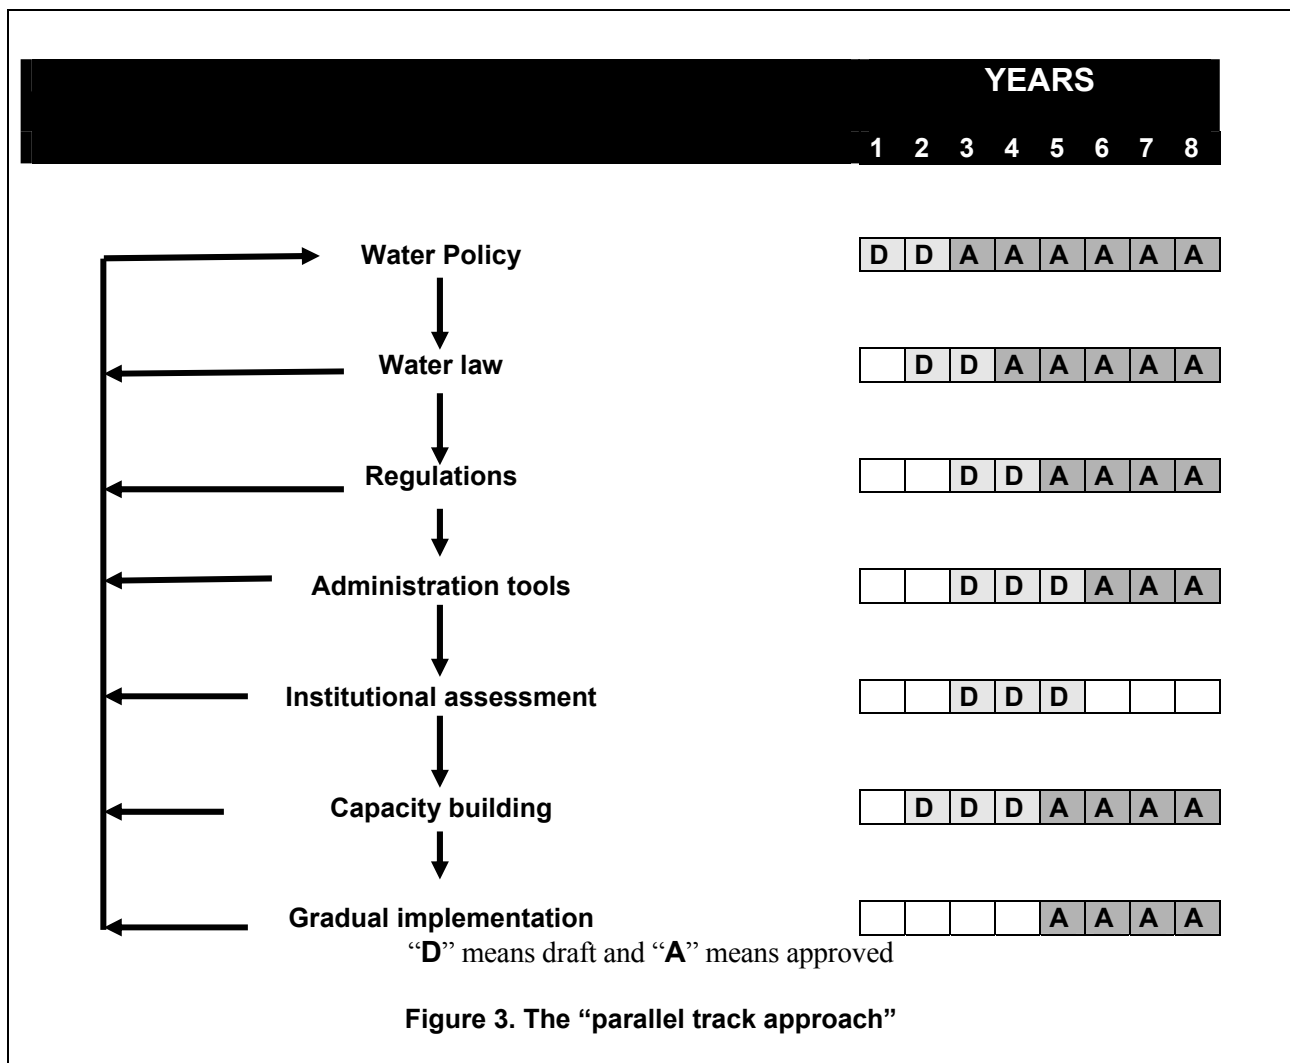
YEARS

| | 1 | 2 | 3 | 4 | 5 | 6 | 7 | 8 |
|---|---|---|---|---|---|---|---|---|
| Water Policy | D | D | A | A | A | A | A | A |
| Water law | | D | D | A | A | A | A | A |
| Regulations | | | D | D | A | A | A | A |
| Administration tools | | | D | D | D | A | A | A |
| Institutional assessment | | | D | D | D | | | |
| Capacity building | | D | D | D | A | A | A | A |
| Gradual implementation | | | | | A | A | A | A |

"**D**" means draft and "**A**" means approved

**Figure 3. The "parallel track approach"**